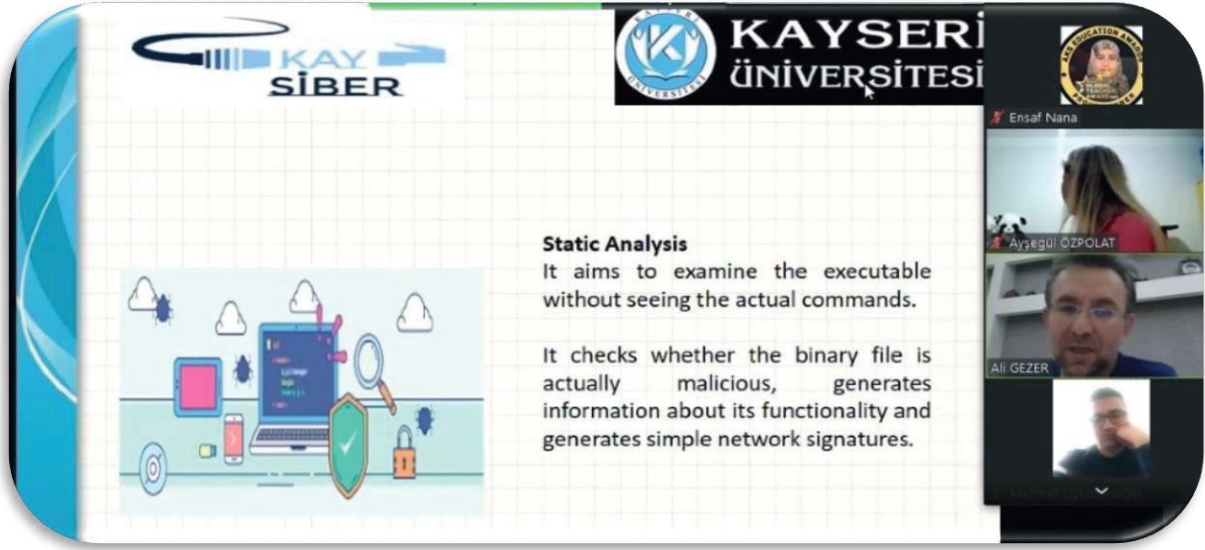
KAY SİBER

KAYSERİ ÜNİVERSİTESİ

Static Analysis
It aims to examine the executable without seeing the actual commands.

It checks whether the binary file is actually malicious, generates information about its functionality and generates simple network signatures.

Ensaf Nana

Ayşegül ÖZPOLAT

Ali GEZER

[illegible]